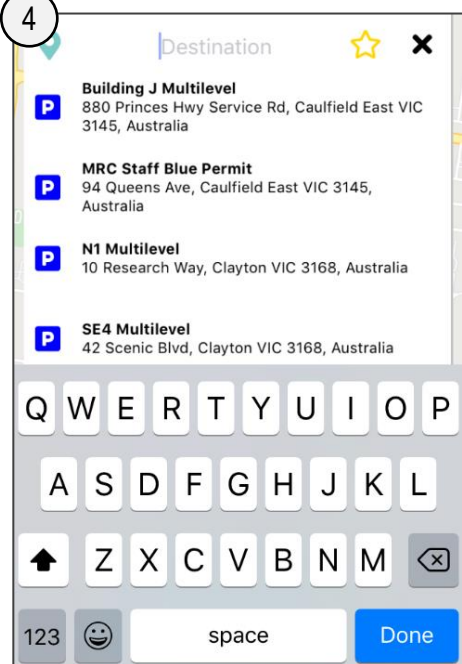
4

Destination

P Building J Multilevel
880 Princes Hwy Service Rd, Caulfield East VIC 3145, Australia

P MRC Staff Blue Permit
94 Queens Ave, Caulfield East VIC 3145, Australia

P N1 Multilevel
10 Research Way, Clayton VIC 3168, Australia

P SE4 Multilevel
42 Scenic Blvd, Clayton VIC 3168, Australia

Q W E R T Y U I O P
A S D F G H J K L
Z X C V B N M
123 space Done